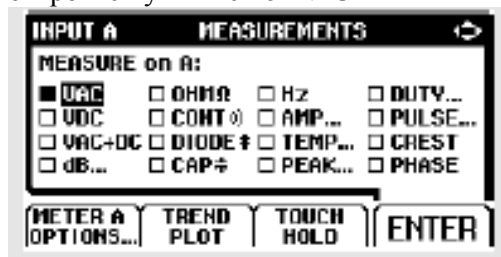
INPUT A MEASUREMENTS

MEASURE on A:

| | | | |
|---|---|---|---|
| ■ VAC | □ OHM Ω | □ Hz | □ DUTY... |
| □ VDC | □ CONT ·)) | □ AMP... | □ PULSE... |
| □ VAC+DC | □ DIODE | □ TEMP... | □ CREST |
| □ dB... | □ CAP | □ PEAK... | □ PHASE |

METER A OPTIONS... | TREND PLOT | TOUCH HOLD | ENTER